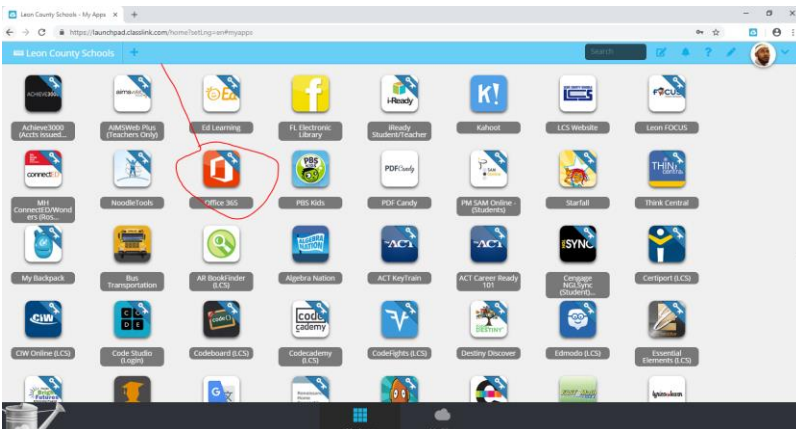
Leon County Schools - My Apps ×

https://launchpad.classlink.com/home?setLng=en#myapps

Leon County Schools

Search

Achieve3000 (Accts issued...

AIMSWeb Plus (Teachers Only)

Ed Learning

FL Electronic Library

iReady Student/Teacher

Kahoot

LCS Website

Leon FOCUS

MH ConnectED/Wonders (Ros...

NoodleTools

Office 365

PBS Kids

PDF Candy

PM SAM Online - (Students)

Starfall

Think Central

My Backpack

Bus Transportation

AR BookFinder (LCS)

Algebra Nation

ACT KeyTrain

ACT Career Ready 101

Cengage NGLSync (Student)...

Certiport (LCS)

CIW Online (LCS)

Code Studio (Login)

Codeboard (LCS)

Codecademy (LCS)

CodeFights (LCS)

Destiny Discover

Edmodo (LCS)

Essential Elements (LCS)